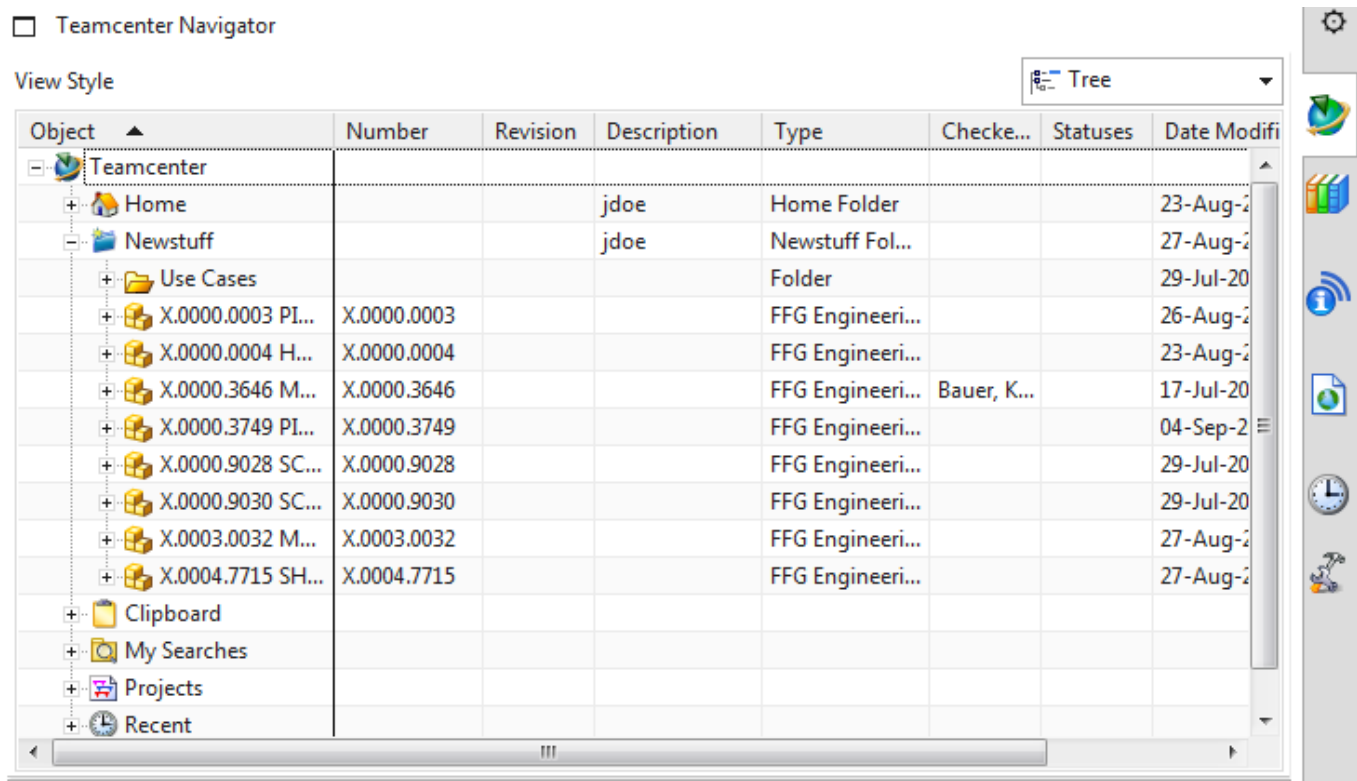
Teamcenter Navigator

View Style

Tree

| Object | Number | Revision | Description | Type | Checke... | Statuses | Date Modifi |
|---|---|---|---|---|---|---|---|
| Teamcenter | | | | | | | |
| Home | | | jdoe | Home Folder | | | 23-Aug-2 |
| Newstuff | | | jdoe | Newstuff Fol... | | | 27-Aug-2 |
| Use Cases | | | | Folder | | | 29-Jul-20 |
| X.0000.0003 PI... | X.0000.0003 | | | FFG Engineeri... | | | 26-Aug-2 |
| X.0000.0004 H... | X.0000.0004 | | | FFG Engineeri... | | | 23-Aug-2 |
| X.0000.3646 M... | X.0000.3646 | | | FFG Engineeri... | Bauer, K... | | 17-Jul-20 |
| X.0000.3749 PI... | X.0000.3749 | | | FFG Engineeri... | | | 04-Sep-2 |
| X.0000.9028 SC... | X.0000.9028 | | | FFG Engineeri... | | | 29-Jul-20 |
| X.0000.9030 SC... | X.0000.9030 | | | FFG Engineeri... | | | 29-Jul-20 |
| X.0003.0032 M... | X.0003.0032 | | | FFG Engineeri... | | | 27-Aug-2 |
| X.0004.7715 SH... | X.0004.7715 | | | FFG Engineeri... | | | 27-Aug-2 |
| Clipboard | | | | | | | |
| My Searches | | | | | | | |
| Projects | | | | | | | |
| Recent | | | | | | | |